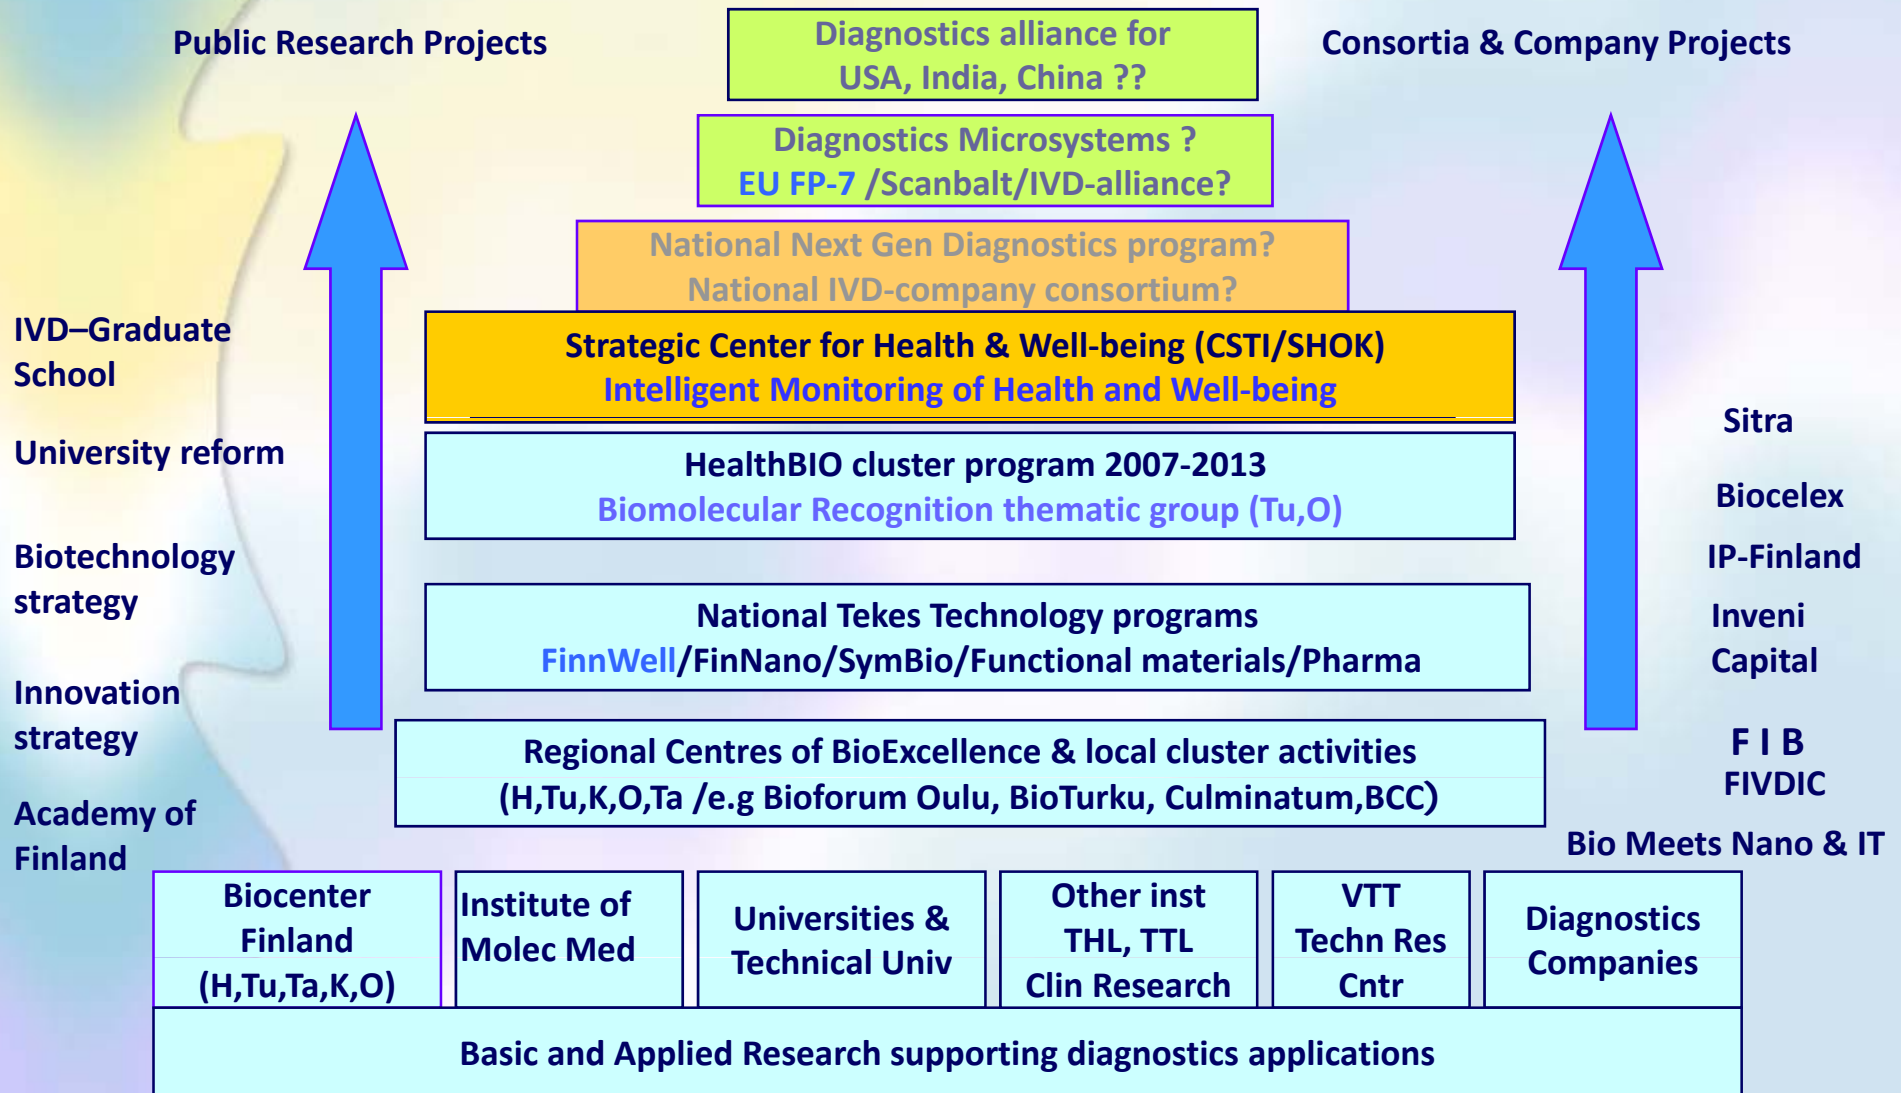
Public Research Projects

Diagnostics alliance for USA, India, China ??

Consortia & Company Projects

Diagnostics Microsystems ?
EU FP-7 /Scanbalt/IVD-alliance?

National Next Gen Diagnostics program?
National IVD-company consortium?

IVD–Graduate School

Strategic Center for Health & Well-being (CSTI/SHOK)
Intelligent Monitoring of Health and Well-being

Sitra

University reform

HealthBIO cluster program 2007-2013
Biomolecular Recognition thematic group (Tu,O)

Biocelex

Biotechnology strategy

IP-Finland

National Tekes Technology programs
FinnWell/FinNano/SymBio/Functional materials/Pharma

Inveni Capital

Innovation strategy

F I B
FIVDIC

Regional Centres of BioExcellence & local cluster activities
(H,Tu,K,O,Ta /e.g Bioforum Oulu, BioTurku, Culminatum,BCC)

Academy of Finland

Bio Meets Nano & IT

Biocenter Finland (H,Tu,Ta,K,O)

Institute of Molec Med

Universities & Technical Univ

Other inst THL, TTL Clin Research

VTT Techn Res Cntr

Diagnostics Companies

Basic and Applied Research supporting diagnostics applications